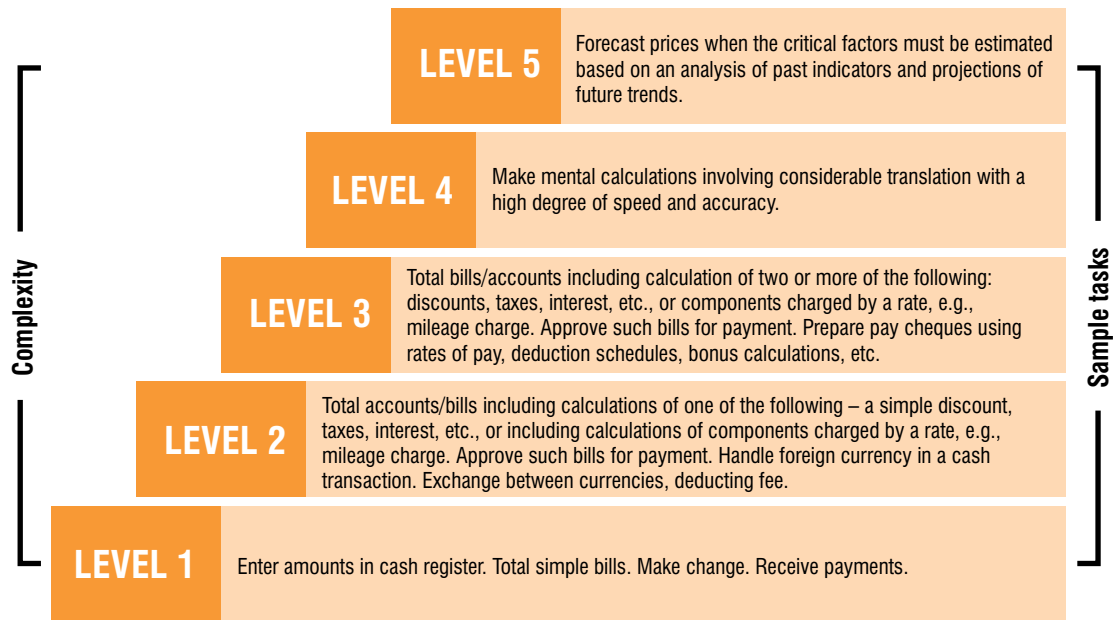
LEVEL 5

Forecast prices when the critical factors must be estimated based on an analysis of past indicators and projections of future trends.

LEVEL 4

Make mental calculations involving considerable translation with a high degree of speed and accuracy.

LEVEL 3

Total bills/accounts including calculation of two or more of the following: discounts, taxes, interest, etc., or components charged by a rate, e.g., mileage charge. Approve such bills for payment. Prepare pay cheques using rates of pay, deduction schedules, bonus calculations, etc.

LEVEL 2

Total accounts/bills including calculations of one of the following – a simple discount, taxes, interest, etc., or including calculations of components charged by a rate, e.g., mileage charge. Approve such bills for payment. Handle foreign currency in a cash transaction. Exchange between currencies, deducting fee.

LEVEL 1

Enter amounts in cash register. Total simple bills. Make change. Receive payments.

Complexity

Sample tasks